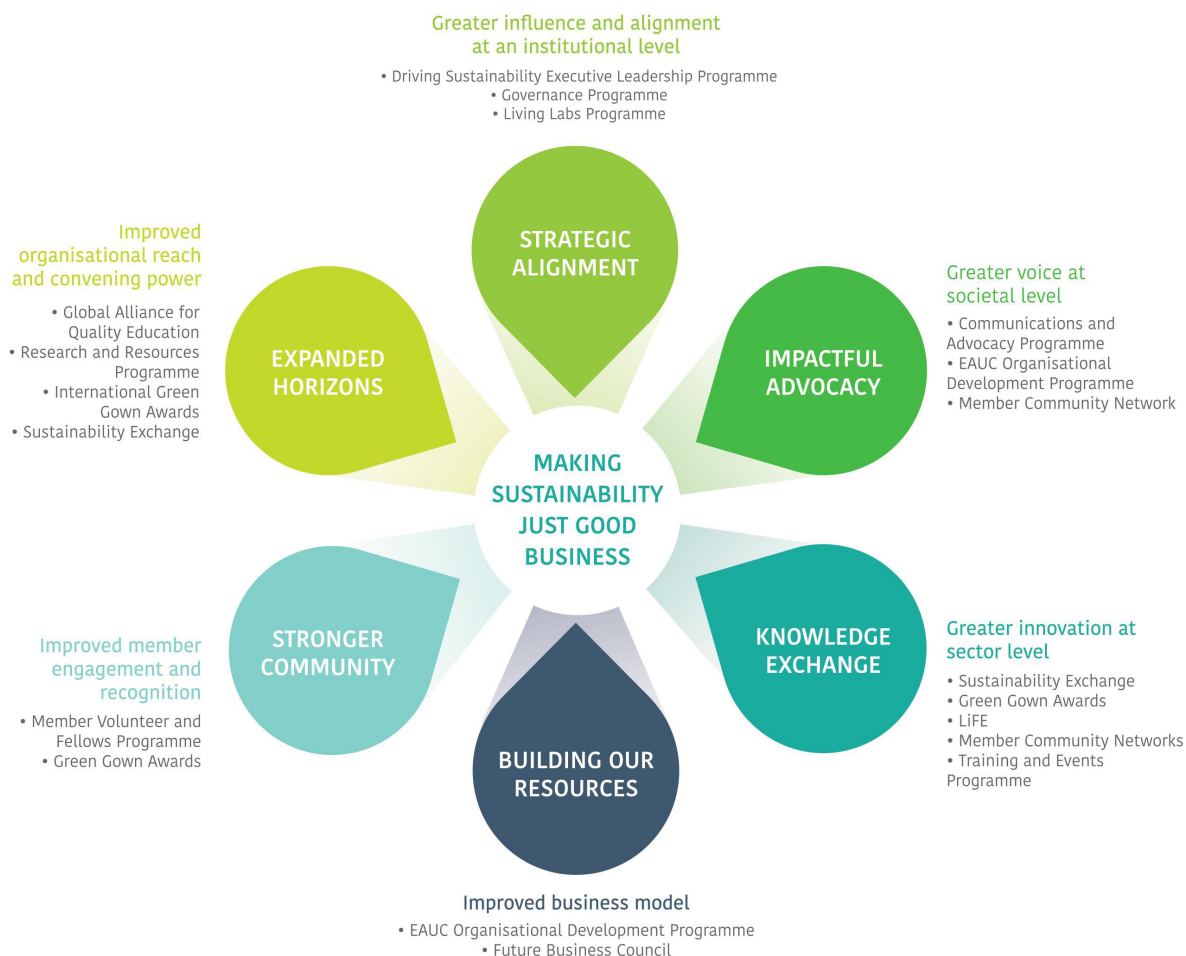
Greater influence and alignment at an institutional level

• Driving Sustainability Executive Leadership Programme
• Governance Programme
• Living Labs Programme

STRATEGIC ALIGNMENT

Improved organisational reach and convening power

• Global Alliance for Quality Education
• Research and Resources Programme
• International Green Gown Awards
• Sustainability Exchange

EXPANDED HORIZONS

Greater voice at societal level

• Communications and Advocacy Programme
• EAUC Organisational Development Programme
• Member Community Network

IMPACTFUL ADVOCACY

MAKING SUSTAINABILITY JUST GOOD BUSINESS

STRONGER COMMUNITY

Improved member engagement and recognition

• Member Volunteer and Fellows Programme
• Green Gown Awards

KNOWLEDGE EXCHANGE

Greater innovation at sector level

• Sustainability Exchange
• Green Gown Awards
• LiFE
• Member Community Networks
• Training and Events Programme

BUILDING OUR RESOURCES

Improved business model

• EAUC Organisational Development Programme
• Future Business Council